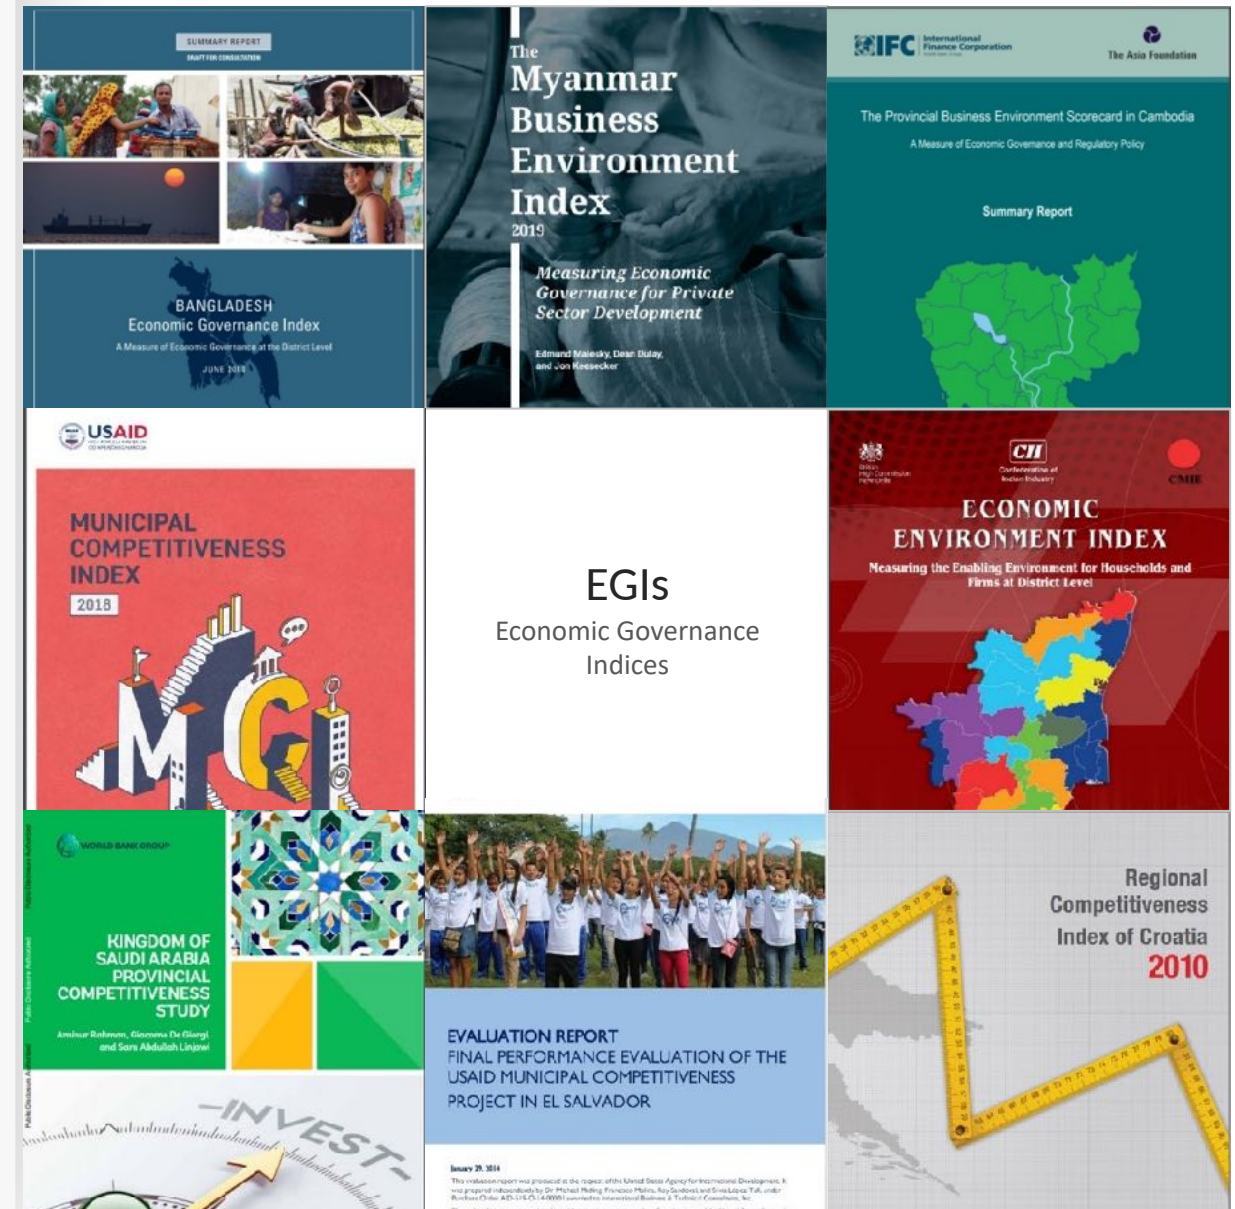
SUMMARY REPORT
DRAFT FOR CONSULTATION

BANGLADESH
Economic Governance Index
A Measure of Economic Governance at the District Level
JUNE 2018

The
Myanmar
Business
Environment
Index
2019

Measuring Economic Governance for Private Sector Development

Edmund Malesky, Dean Dulay, and Jon Keesecker

IFC International Finance Corporation
The Asia Foundation

The Provincial Business Environment Scorecard in Cambodia
A Measure of Economic Governance and Regulatory Policy

Summary Report

USAID

MUNICIPAL COMPETITIVENESS INDEX
2018

MCI

EGIs
Economic Governance Indices

CII
Confederation of Indian Industry
CMIE

ECONOMIC ENVIRONMENT INDEX
Measuring the Enabling Environment for Households and Firms at District Level

WORLD BANK GROUP

KINGDOM OF SAUDI ARABIA PROVINCIAL COMPETITIVENESS STUDY

Aminur Rahman, Giacomo De Giorgi, and Sara Abdullah Linjawi

INVEST

EVALUATION REPORT
FINAL PERFORMANCE EVALUATION OF THE USAID MUNICIPAL COMPETITIVENESS PROJECT IN EL SALVADOR

January 29, 2014
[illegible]

Regional Competitiveness Index of Croatia
2010